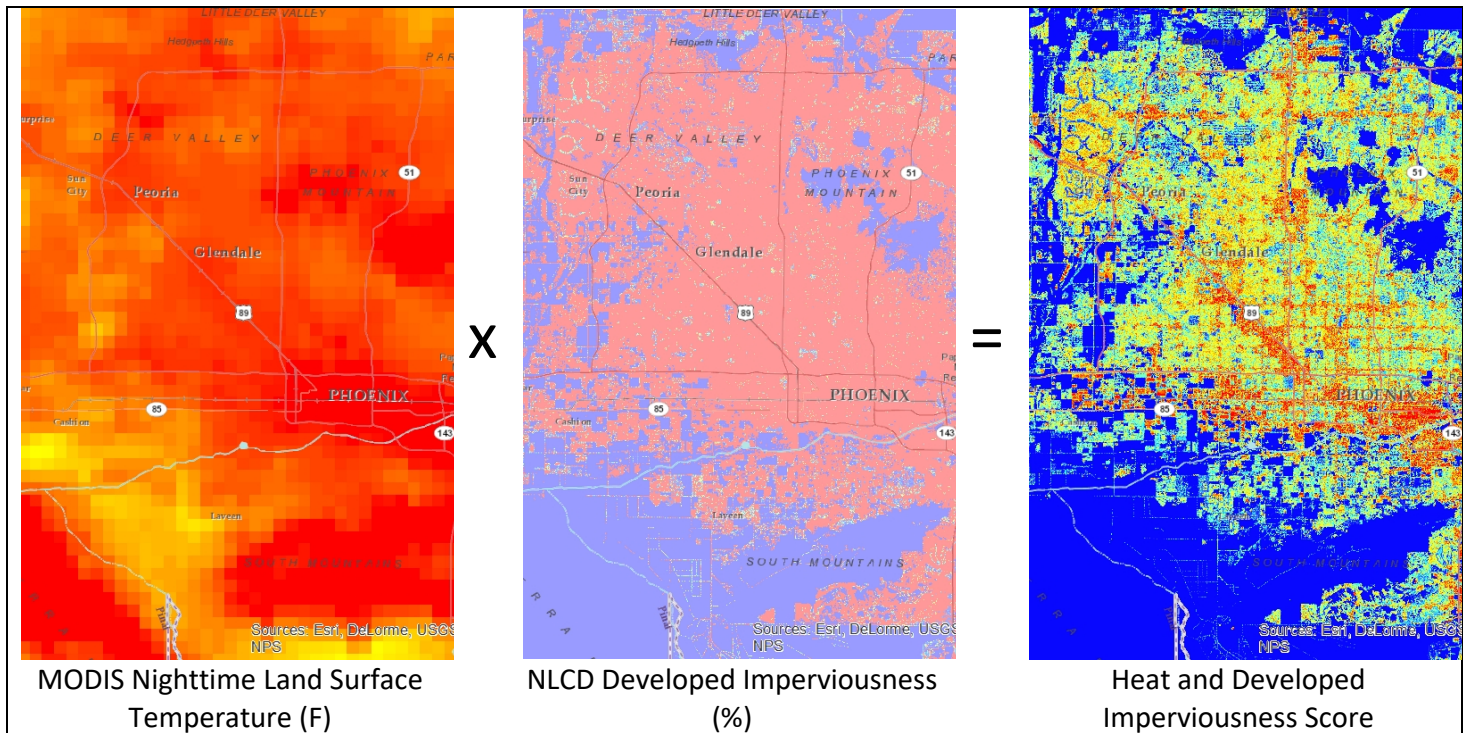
LITTLE DEER VALLEY
Hedgepeth Hills
PAR
Surprise
DEER VALLEY
PHOENIX MOUNTAIN
51
Sun City
Peoria
Glendale
89
PHOENIX
85
Cashion
143
Laveen
SOUTH MOUNTAINS
Pinal
Sources: Esri, DeLorme, USGS NPS

X

LITTLE DEER VALLEY
Hedgepeth Hills
PAR
Surprise
DEER VALLEY
PHOENIX MOUNTAIN
51
Sun City
Peoria
Glendale
89
PHOENIX
85
Cashion
143
Laveen
SOUTH MOUNTAINS
Pinal
Sources: Esri, DeLorme, USGS NPS

=

51
Peoria
Glendale
89
PHOENIX
85
143
SOUTH MOUNTAINS
Sources: Esri, DeLorme, USGS NPS

MODIS Nighttime Land Surface Temperature (F)

NLCD Developed Imperviousness (%)

Heat and Developed Imperviousness Score